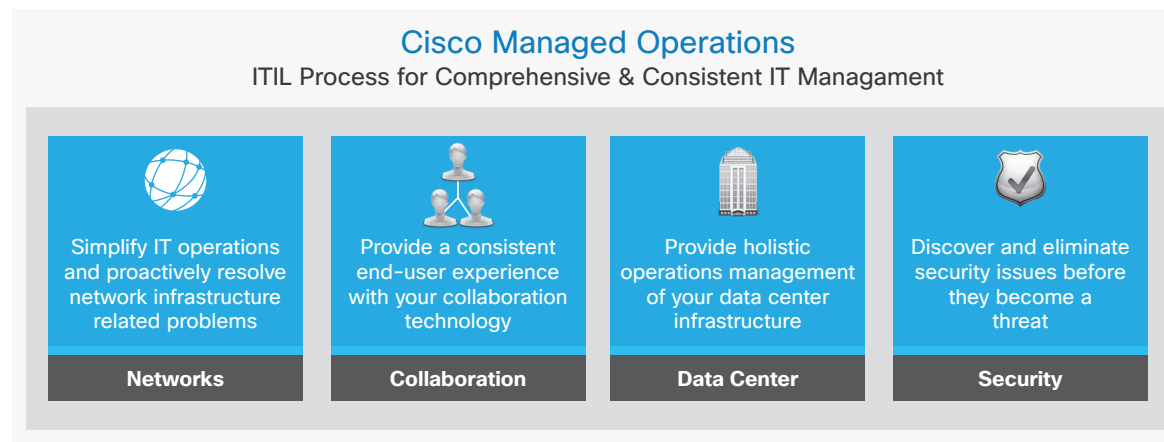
Cisco Managed Operations
ITIL Process for Comprehensive & Consistent IT Managament

Simplify IT operations and proactively resolve network infrastructure related problems

Networks

Provide a consistent end-user experience with your collaboration technology

Collaboration

Provide holistic operations management of your data center infrastructure

Data Center

Discover and eliminate security issues before they become a threat

Security